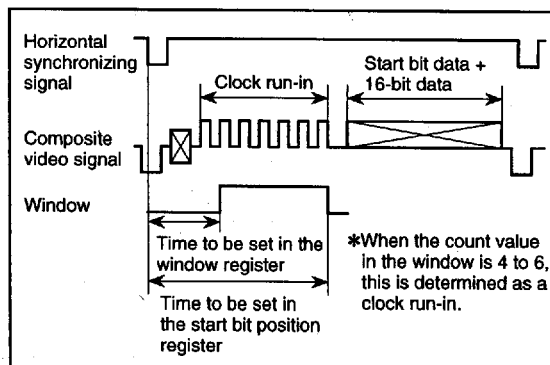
Horizontal synchronizing signal

Clock run-in

Start bit data + 16-bit data

Composite video signal

Window

Time to be set in the window register

Time to be set in the start bit position register

*When the count value in the window is 4 to 6, this is determined as a clock run-in.